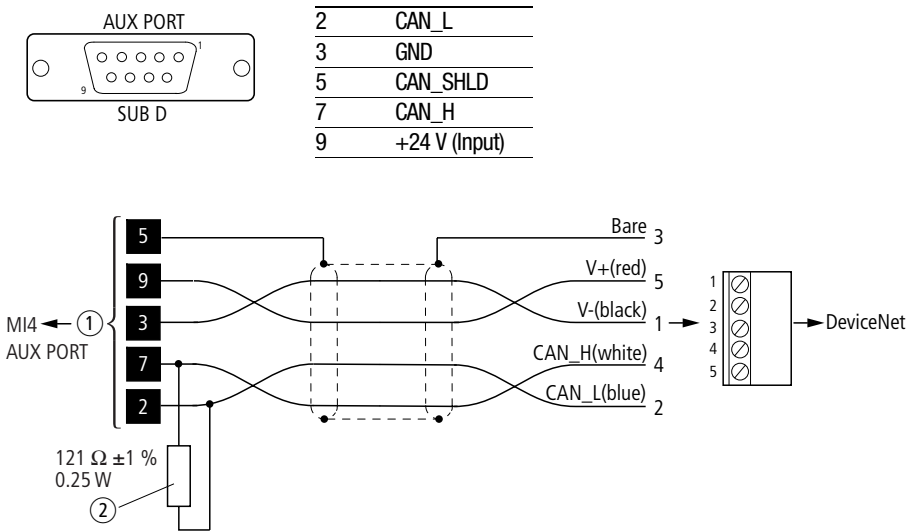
AUX PORT
1
9
SUB D

| 2 | CAN_L |
|---|---|
| 3 | GND |
| 5 | CAN_SHLD |
| 7 | CAN_H |
| 9 | +24 V (Input) |

5
9
3
7
2
MI4 ① AUX PORT
Bare 3
V+(red) 5
V-(black) 1
CAN_H(white) 4
CAN_L(blue) 2
1
2
3
4
5
DeviceNet
121 Ω ±1 %
0.25 W
②